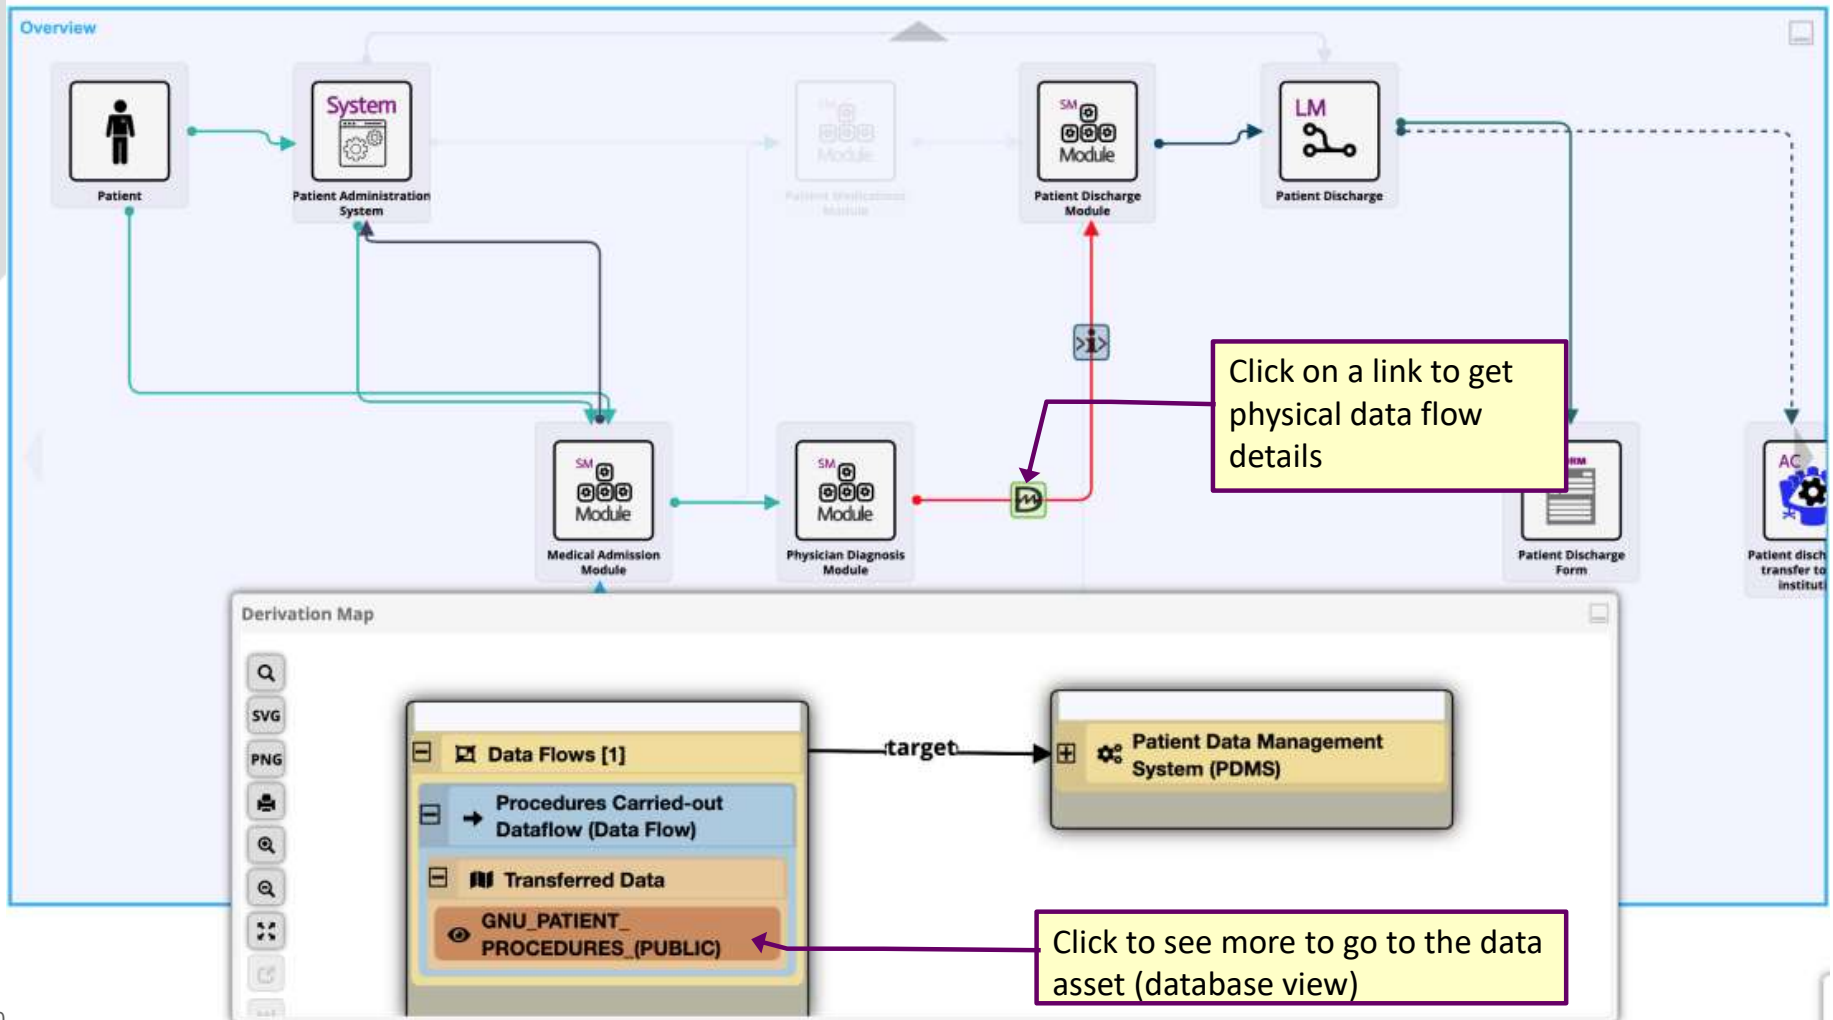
Overview

System

Patient

Patient Administration System

Patient Medications Module

SM Module

Patient Discharge Module

LM

Patient Discharge

Click on a link to get physical data flow details

SM Module

Medical Admission Module

SM Module

Physician Diagnosis Module

Patient Discharge Form

AC

Patient disch transfer to instituti

Derivation Map

SVG

PNG

Data Flows [1]

target

Patient Data Management System (PDMS)

Procedures Carried-out Dataflow (Data Flow)

Transferred Data

GNU_PATIENT_PROCEDURES_(PUBLIC)

Click to see more to go to the data asset (database view)